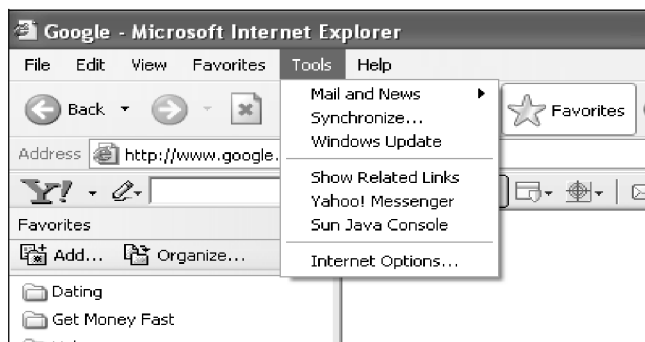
Google - Microsoft Internet Explorer

File Edit View Favorites Tools Help

Back

Favorites

Address http://www.google.

Y!

Favorites

Add... Organize...

Dating

Get Money Fast

Mail and News
Synchronize...
Windows Update

Show Related Links
Yahoo! Messenger
Sun Java Console

Internet Options...